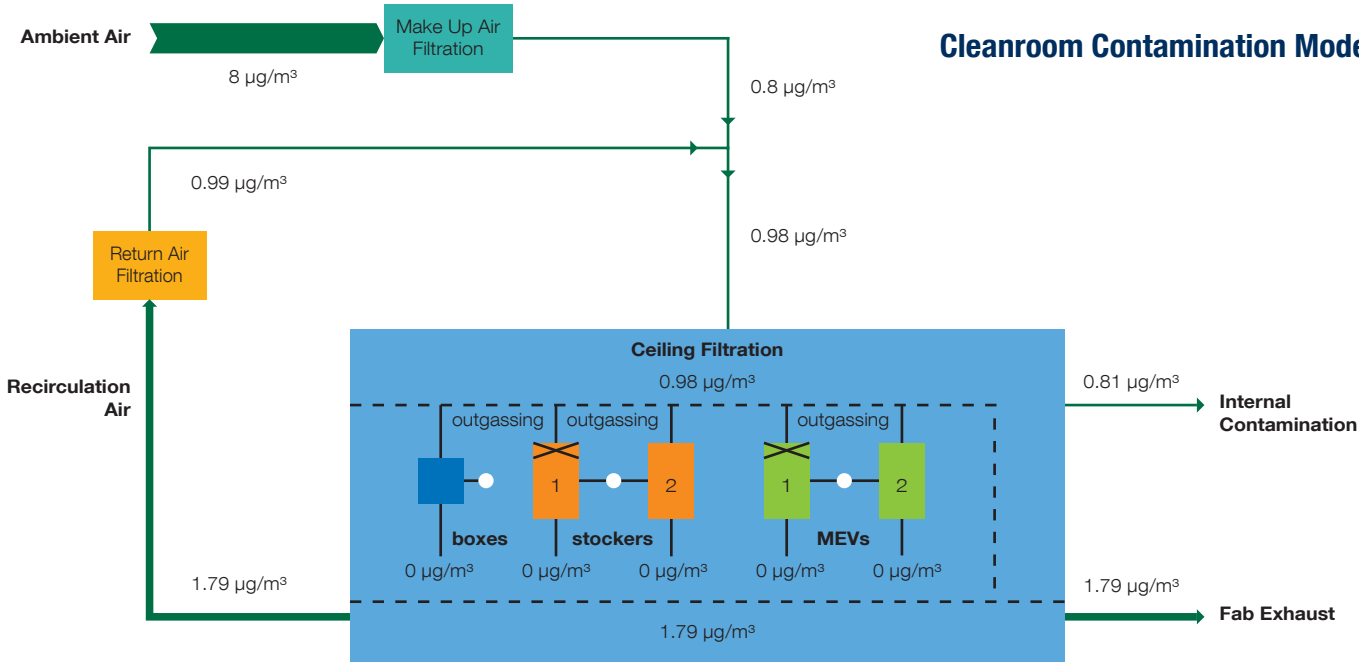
Cleanroom Contamination Mode

Ambient Air

8 µg/m³

Make Up Air Filtration

0.8 µg/m³

0.99 µg/m³

Return Air Filtration

0.98 µg/m³

Recirculation Air

Ceiling Filtration

0.98 µg/m³

0.81 µg/m³

Internal Contamination

outgassing

outgassing

outgassing

1

2

1

2

boxes

stockers

MEVs

0 µg/m³

0 µg/m³

0 µg/m³

0 µg/m³

0 µg/m³

1.79 µg/m³

1.79 µg/m³

Fab Exhaust

1.79 µg/m³